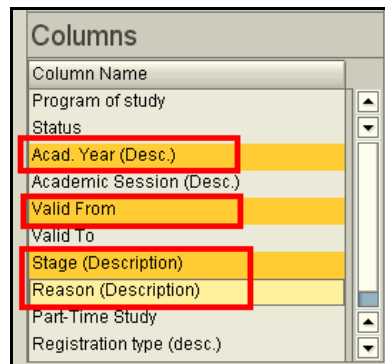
Columns

| Column Name |
|---|
| Program of study |
| Status |
| Acad. Year (Desc.) |
| Academic Session (Desc.) |
| Valid From |
| Valid To |
| Stage (Description) |
| Reason (Description) |
| Part-Time Study |
| Registration type (desc.) |